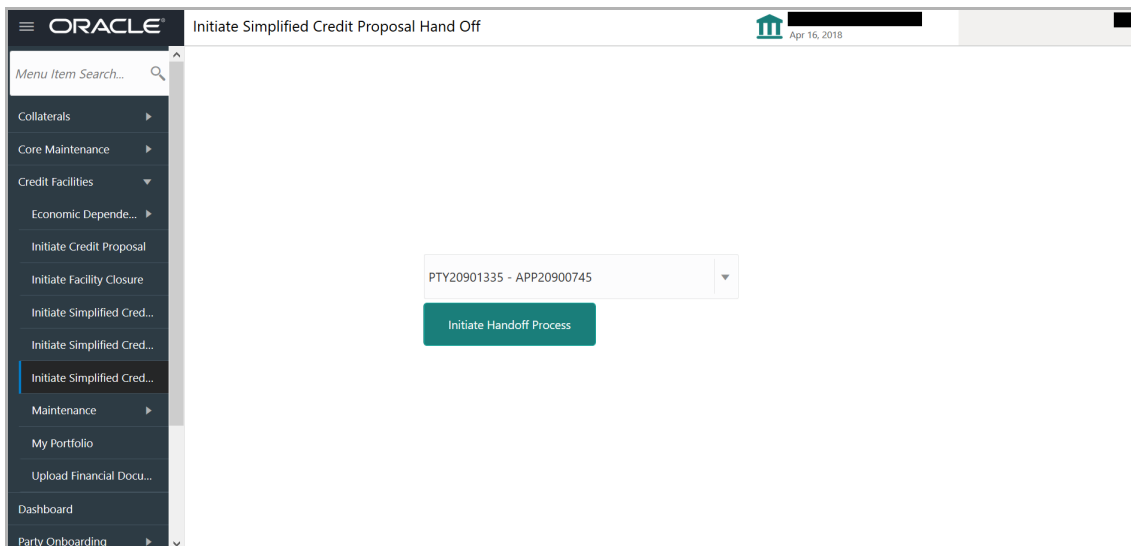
ORACLE

Initiate Simplified Credit Proposal Hand Off

Apr 16, 2018

Menu Item Search...

Collaterals

Core Maintenance

Credit Facilities

Economic Depende...

Initiate Credit Proposal

Initiate Facility Closure

Initiate Simplified Cred...

Initiate Simplified Cred...

Initiate Simplified Cred...

Maintenance

My Portfolio

Upload Financial Docu...

Dashboard

Party Onboarding

PTY20901335 - APP20900745

Initiate Handoff Process